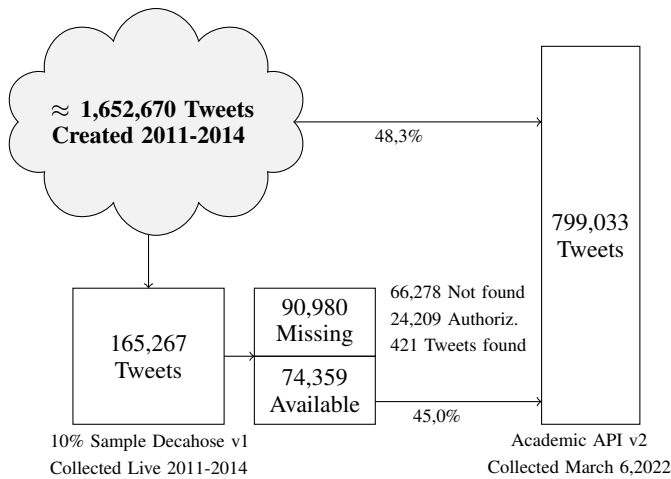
$\approx$ **1,652,670 Tweets**
**Created 2011-2014**

48,3%

799,033
Tweets

165,267
Tweets

90,980
Missing

74,359
Available

66,278 Not found
24,209 Authoriz.
421 Tweets found

45,0%

10% Sample Decahose v1
Collected Live 2011-2014

Academic API v2
Collected March 6,2022